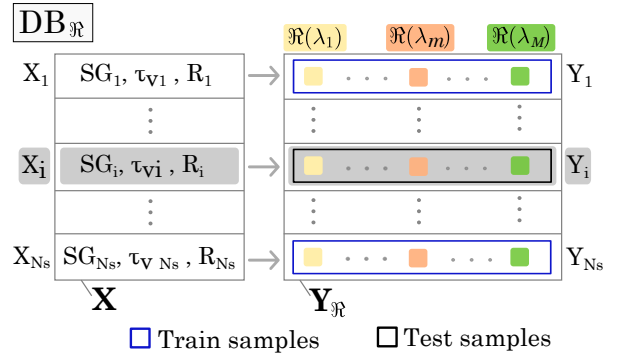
$DB_{\Re}$

$\Re(\lambda_1)$ $\Re(\lambda_m)$ $\Re(\lambda_M)$

$X_1$ $SG_1, \tau_{V1}, R_1$ $Y_1$

$X_i$ $SG_i, \tau_{Vi}, R_i$ $Y_i$

$X_{Ns}$ $SG_{Ns}, \tau_{V\,Ns}, R_{Ns}$ $Y_{Ns}$

$\mathbf{X}$ $\mathbf{Y}_{\Re}$

Train samples Test samples